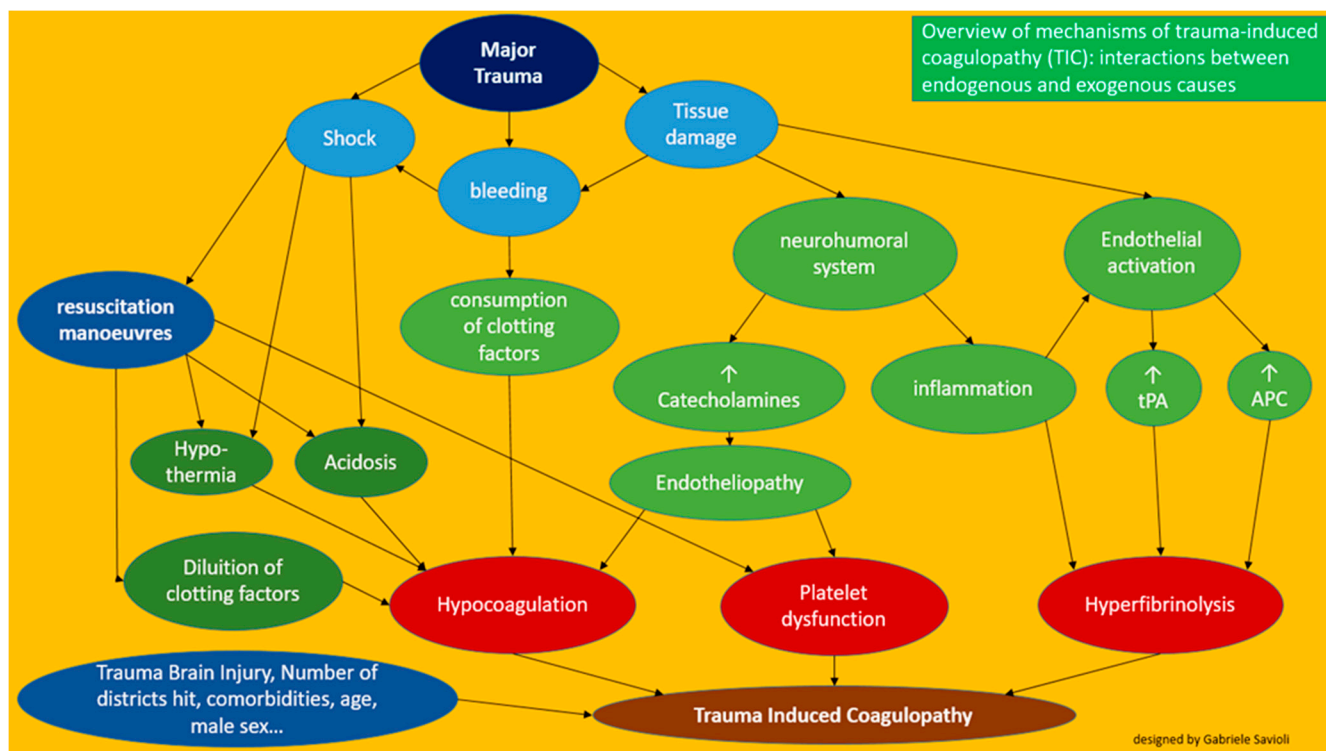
Overview of mechanisms of trauma-induced coagulopathy (TIC): interactions between endogenous and exogenous causes

Major Trauma

Shock

Tissue damage

bleeding

neurohumoral system

Endothelial activation

resuscitation manoeuvres

consumption of clotting factors

↑ Catecholamines

inflammation

↑ tPA

↑ APC

Hypo-thermia

Acidosis

Endotheliopathy

Diluition of clotting factors

Hypocoagulation

Platelet dysfunction

Hyperfibrinolysis

Trauma Brain Injury, Number of districts hit, comorbidities, age, male sex…

Trauma Induced Coagulopathy

designed by Gabriele Savioli